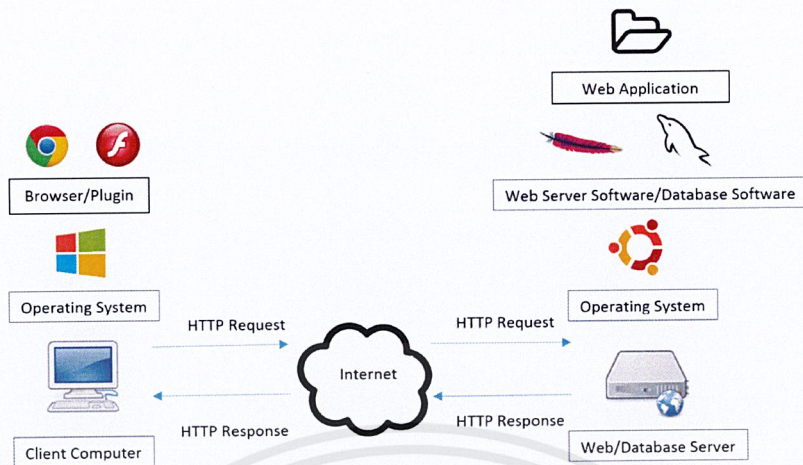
Web Application

Browser/Plugin

Web Server Software/Database Software

Operating System

Operating System

HTTP Request

HTTP Request

Internet

HTTP Response

HTTP Response

Client Computer

Web/Database Server